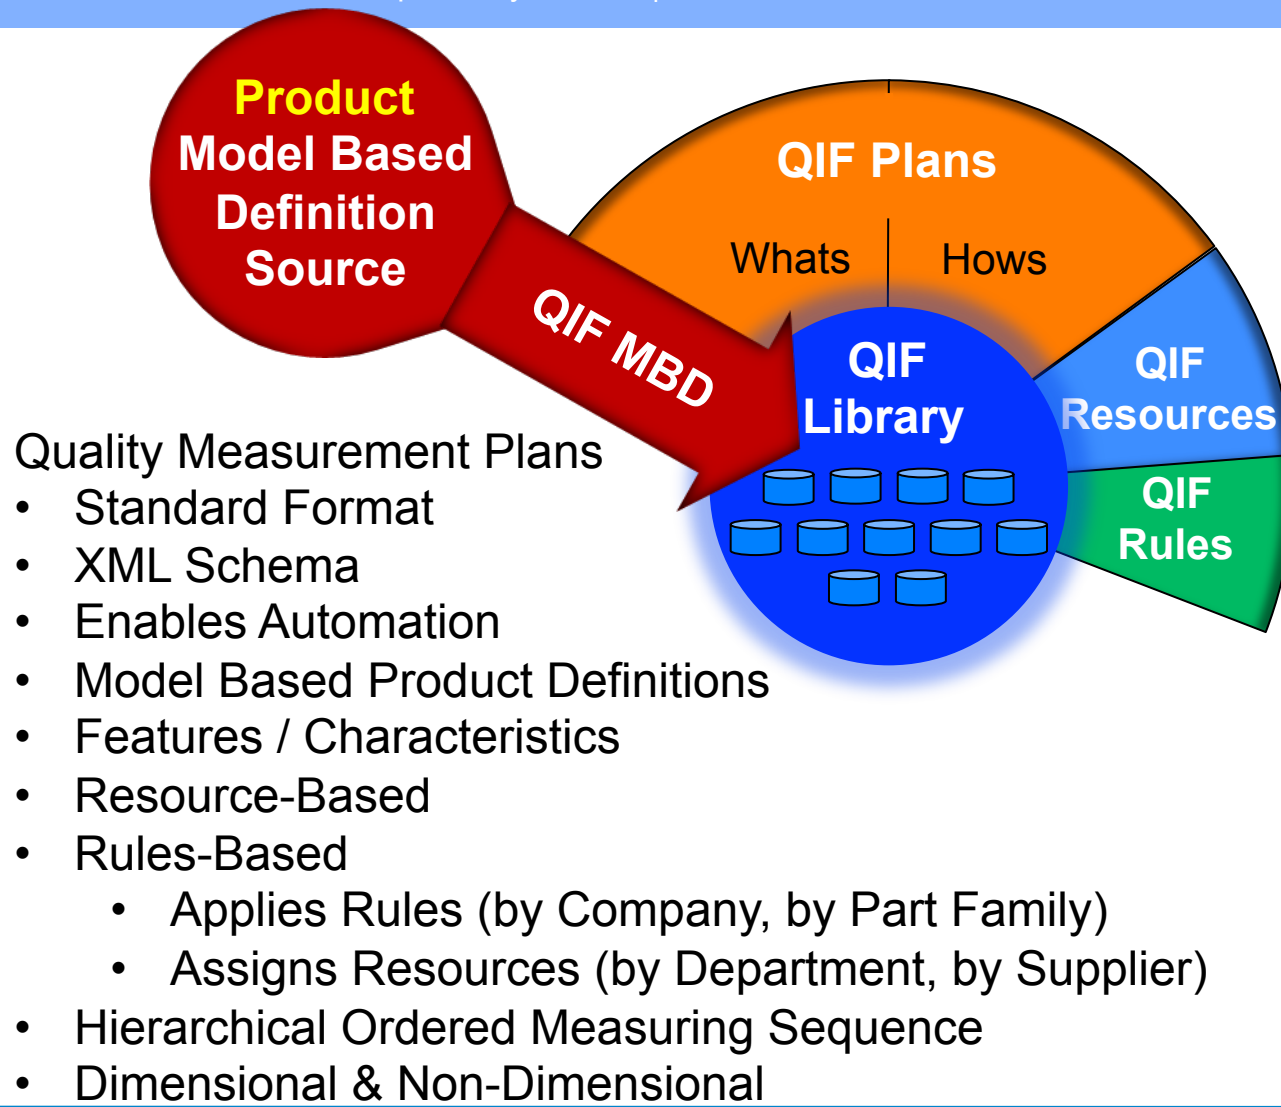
Product Model Based Definition Source

QIF MBD

QIF Plans

Whats

Hows

QIF Library

QIF Resources

QIF Rules

Quality Measurement Plans
• Standard Format
• XML Schema
• Enables Automation
• Model Based Product Definitions
• Features / Characteristics
• Resource-Based
• Rules-Based
  • Applies Rules (by Company, by Part Family)
  • Assigns Resources (by Department, by Supplier)
• Hierarchical Ordered Measuring Sequence
• Dimensional & Non-Dimensional